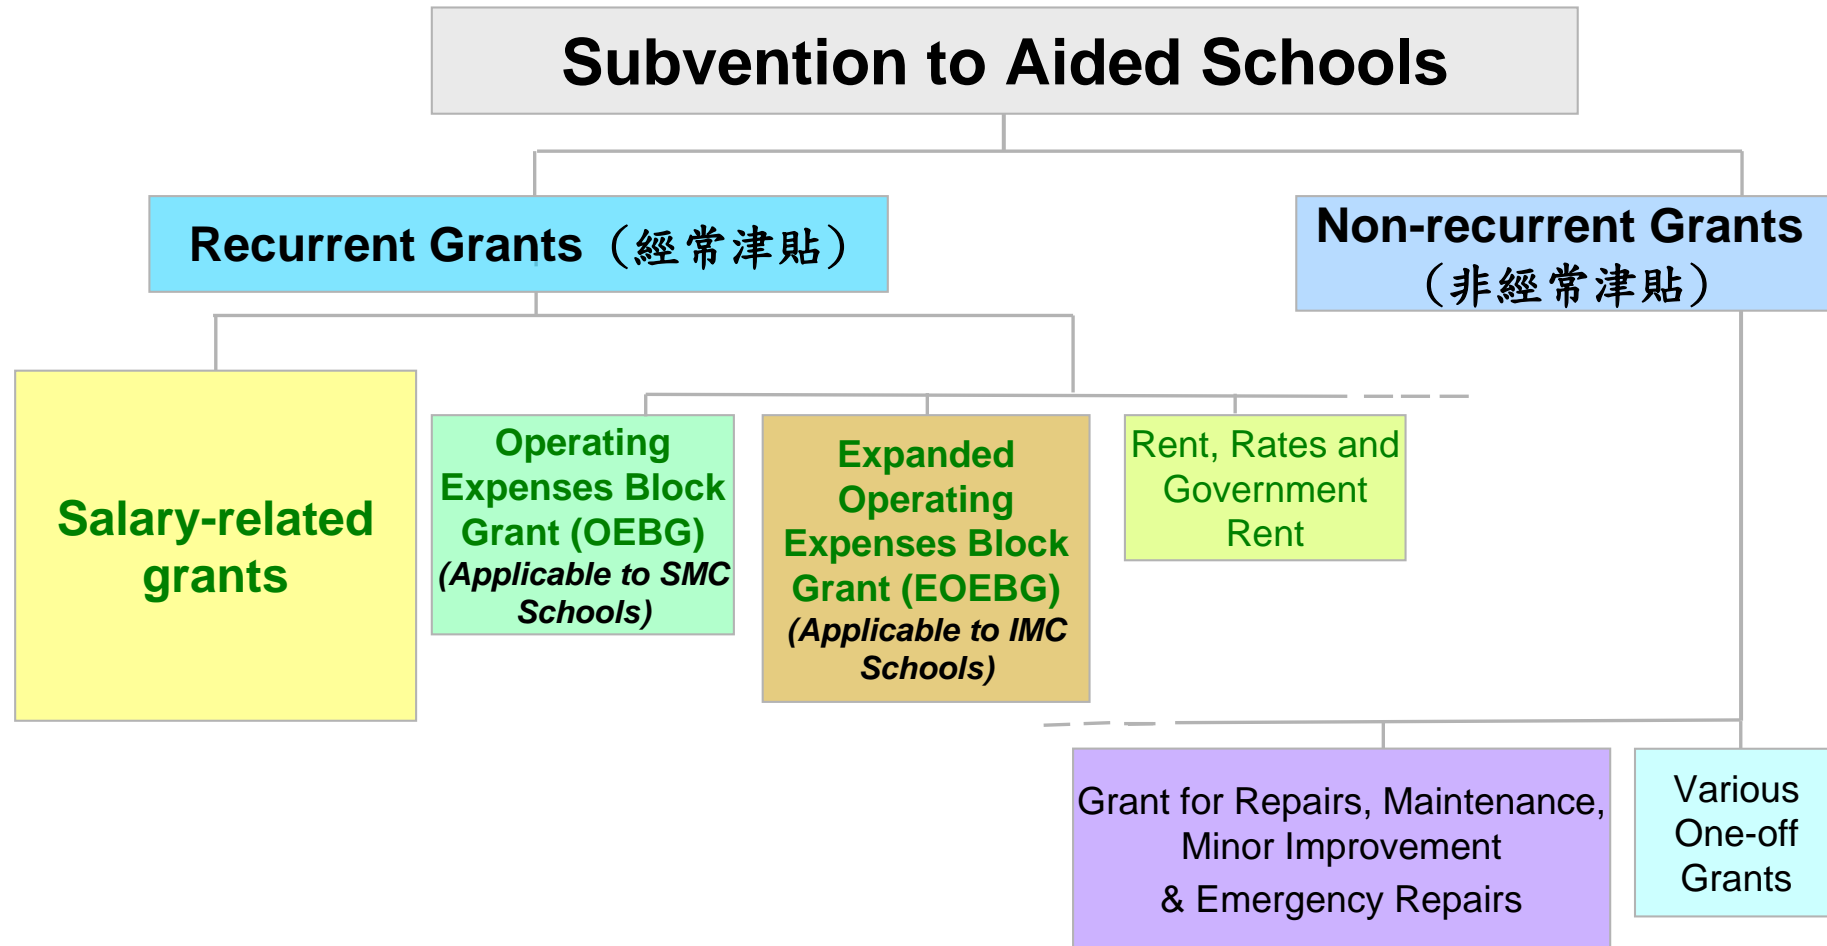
Subvention to Aided Schools

Recurrent Grants（經常津貼）

Non-recurrent Grants（非經常津貼）

Salary-related grants

Operating Expenses Block Grant (OEBG) (Applicable to SMC Schools)

Expanded Operating Expenses Block Grant (EOEBG) (Applicable to IMC Schools)

Rent, Rates and Government Rent

Grant for Repairs, Maintenance, Minor Improvement & Emergency Repairs

Various One-off Grants